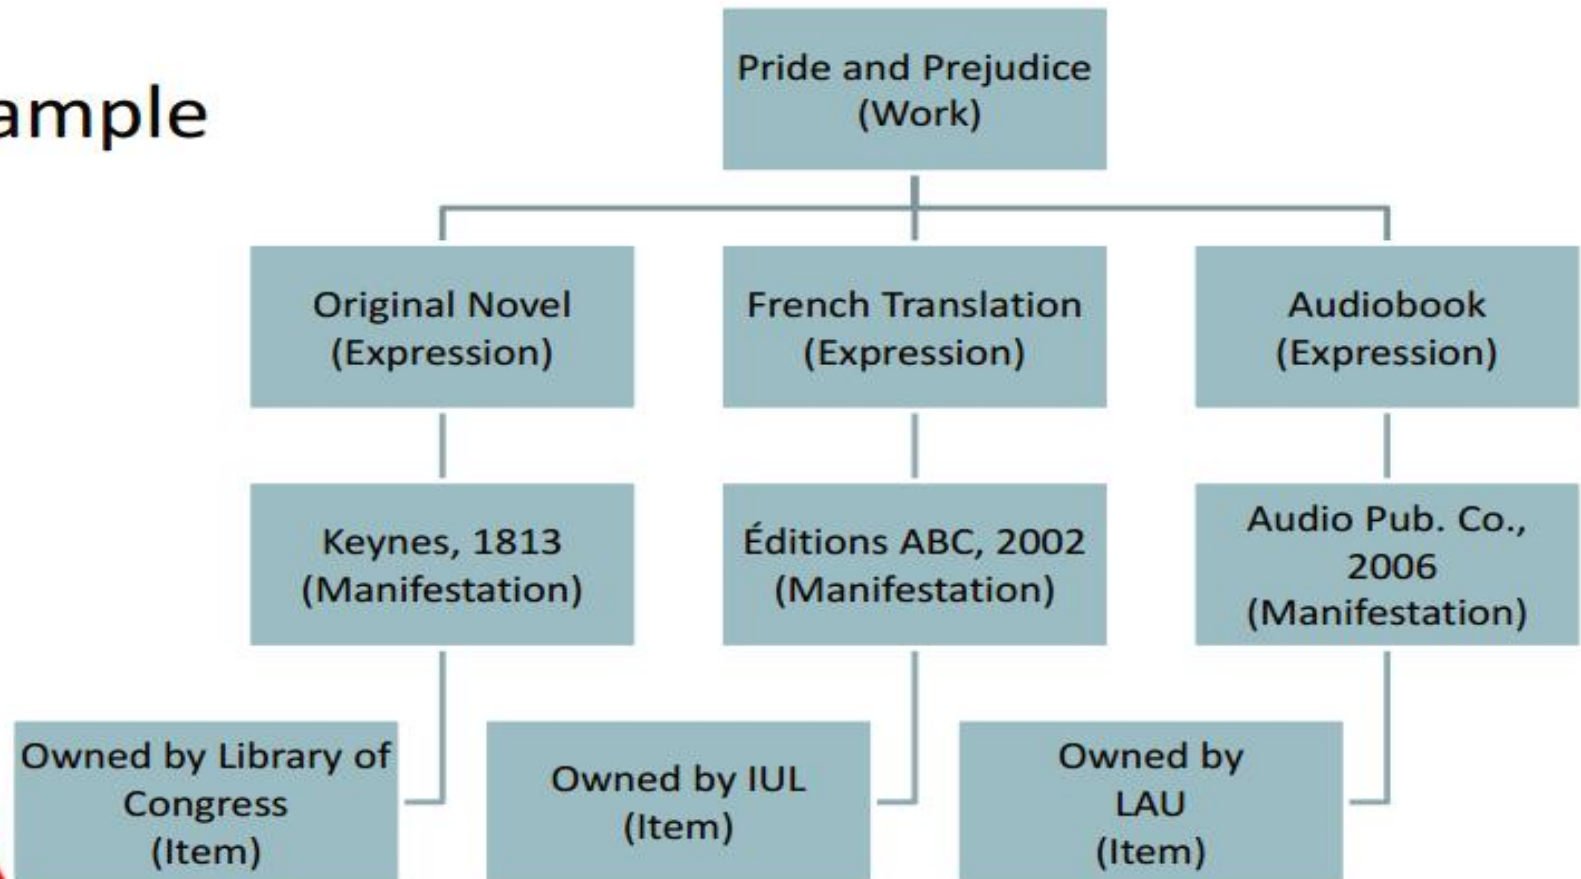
ample

Pride and Prejudice (Work)

Original Novel (Expression)

French Translation (Expression)

Audiobook (Expression)

Keynes, 1813 (Manifestation)

Éditions ABC, 2002 (Manifestation)

Audio Pub. Co., 2006 (Manifestation)

Owned by Library of Congress (Item)

Owned by IUL (Item)

Owned by LAU (Item)